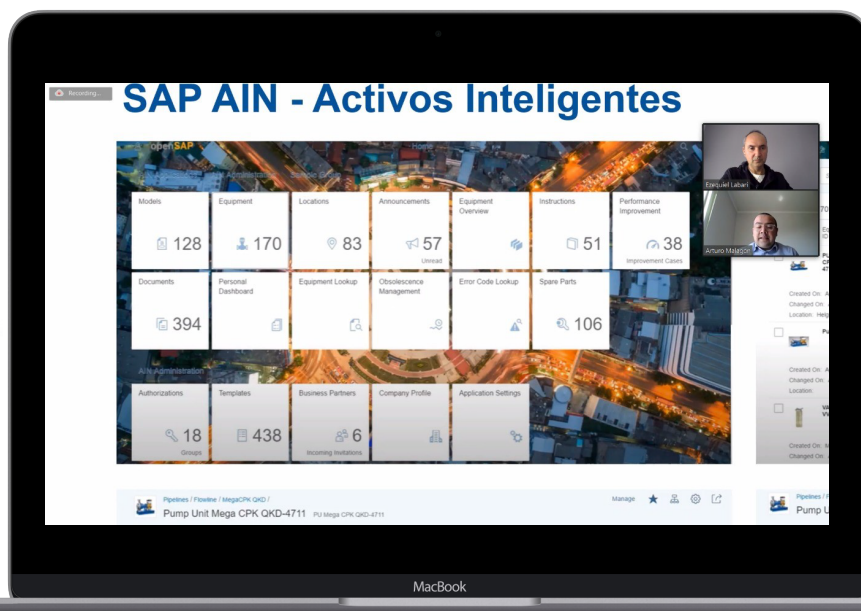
Recording...

SAP AIN - Activos Inteligentes

openSAP

Home

Models
128

Equipment
170

Locations
83

Announcements
57
Unread

Equipment Overview

Instructions
51

Performance Improvement
38
Improvement Cases

Documents
394

Personal Dashboard

Equipment Lookup

Obsolescence Management

Error Code Lookup

Spare Parts
106

AIN Administration

Authorizations
18
Groups

Templates
438

Business Partners
6
Incoming Invitations

Company Profile

Application Settings

Ezequiel Labari

Arturo Malaston

Created On:
Changed On:
Location:

Created On:
Changed On:
Location:

Created On:
Changed On:

Pipelines / Flowline / MegaCPK QKD /
Pump Unit Mega CPK QKD-4711 PU Mega CPK QKD-4711

Manage

Pipelines /
Pump U

MacBook